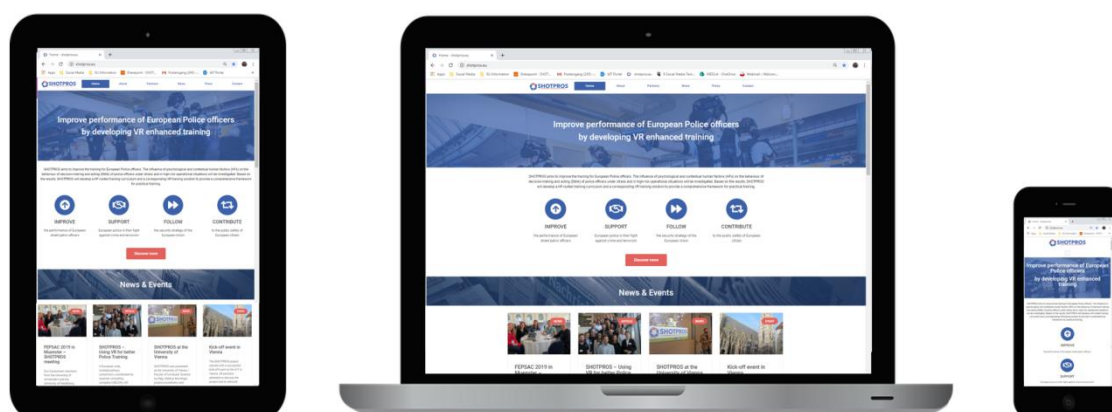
SHOTPROS

Home About Partners News Press Contact

Improve performance of European Police officers by developing VR enhanced training

IMPROVE

SUPPORT

FOLLOW

CONTRIBUTE

Discover more

News & Events

FEPSAC 2019 in Muenster – SHOTPROS meeting

SHOTPROS – Using VR for better Police Training

SHOTPROS at the University of Vienna

Kick off event in Vienna

Improve performance of European Police officers by developing VR enhanced training

IMPROVE

SUPPORT

FOLLOW

CONTRIBUTE

Discover more

News & Events

FEPSAC 2019 in Muenster –

SHOTPROS – Using VR for better Police

SHOTPROS at the University of Vienna

Kick off event in Vienna

SHOTPROS

Improve performance of European Police officers by developing VR enhanced training

IMPROVE

SUPPORT